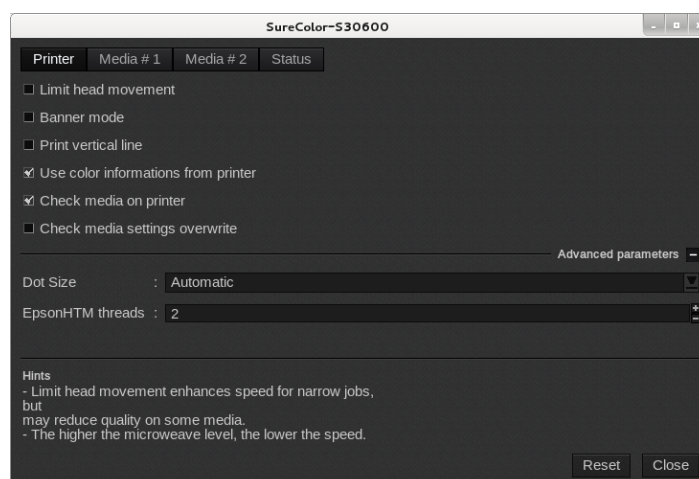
SureColor-S30600

Printer | Media # 1 | Media # 2 | Status

Limit head movement

Banner mode

Print vertical line

Use color informations from printer

Check media on printer

Check media settings overwrite

Advanced parameters

Dot Size : Automatic

EpsonHTM threads : 2

Hints
- Limit head movement enhances speed for narrow jobs,
but
may reduce quality on some media.
- The higher the microweave level, the lower the speed.

Reset Close